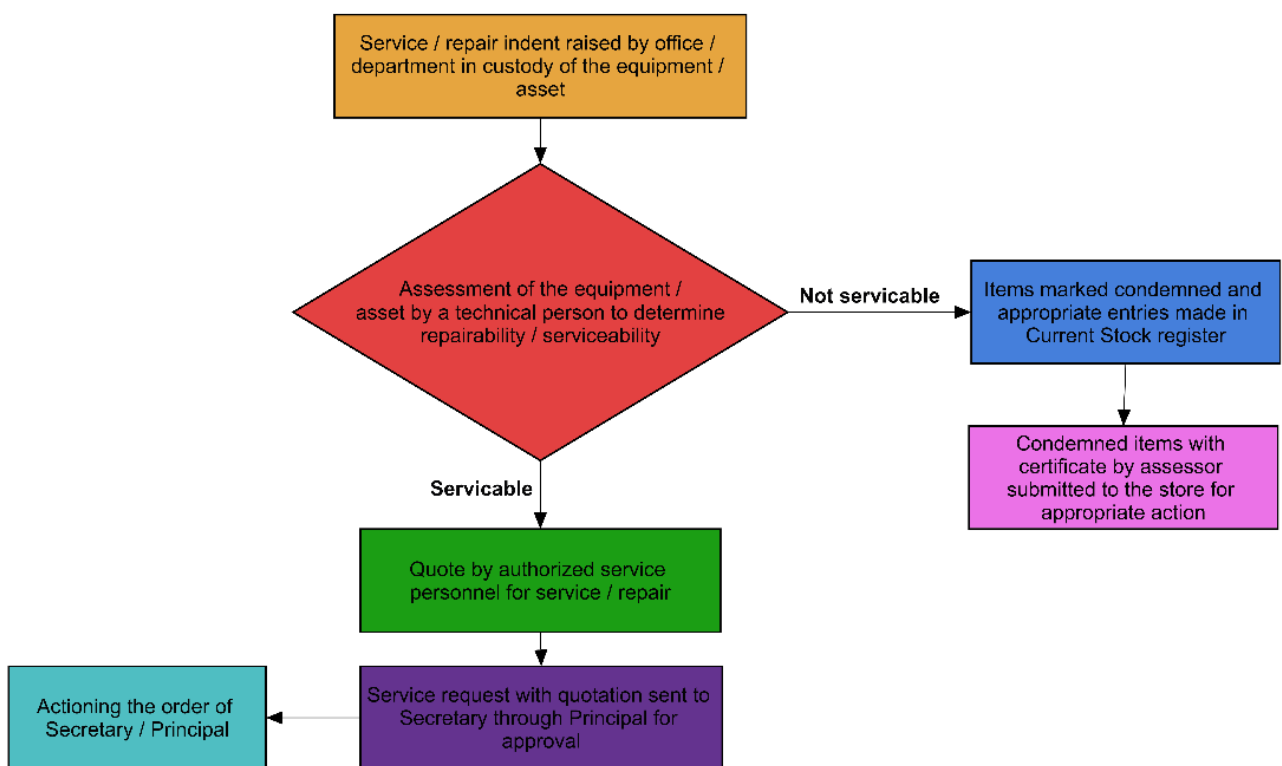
Service / repair indent raised by office / department in custody of the equipment / asset

Assessment of the equipment / asset by a technical person to determine repairability / serviceability

Not servicable

Items marked condemned and appropriate entries made in Current Stock register

Condemned items with certificate by assessor submitted to the store for appropriate action

Servicable

Quote by authorized service personnel for service / repair

Service request with quotation sent to Secretary through Principal for approval

Actioning the order of Secretary / Principal